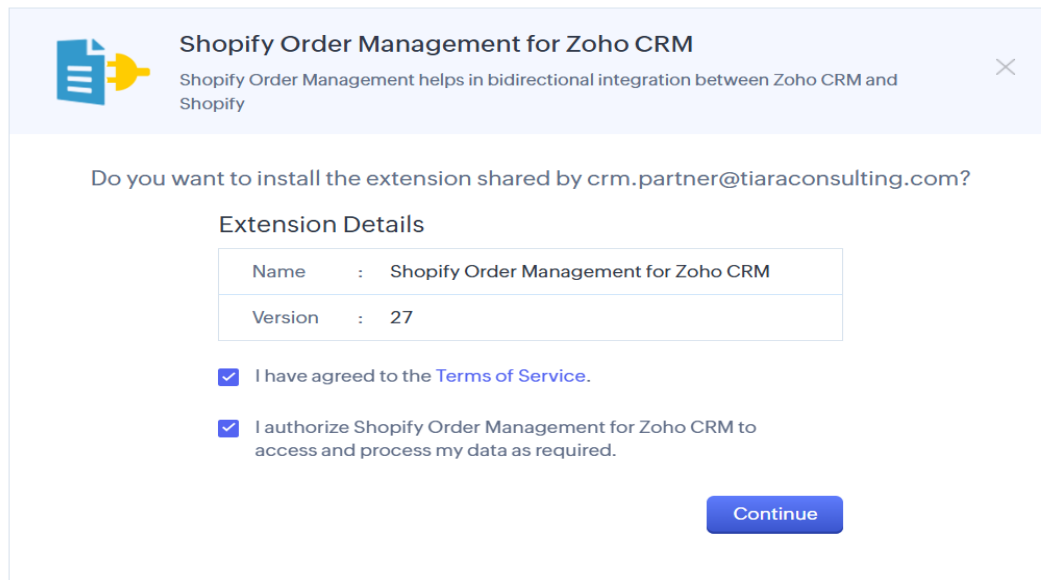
Shopify Order Management for Zoho CRM

Shopify Order Management helps in bidirectional integration between Zoho CRM and Shopify

×

Do you want to install the extension shared by crm.partner@tiaraconsulting.com?

Extension Details

| Name | : | Shopify Order Management for Zoho CRM |
|---|---|---|
| Version | : | 27 |

I have agreed to the Terms of Service.

I authorize Shopify Order Management for Zoho CRM to access and process my data as required.

Continue